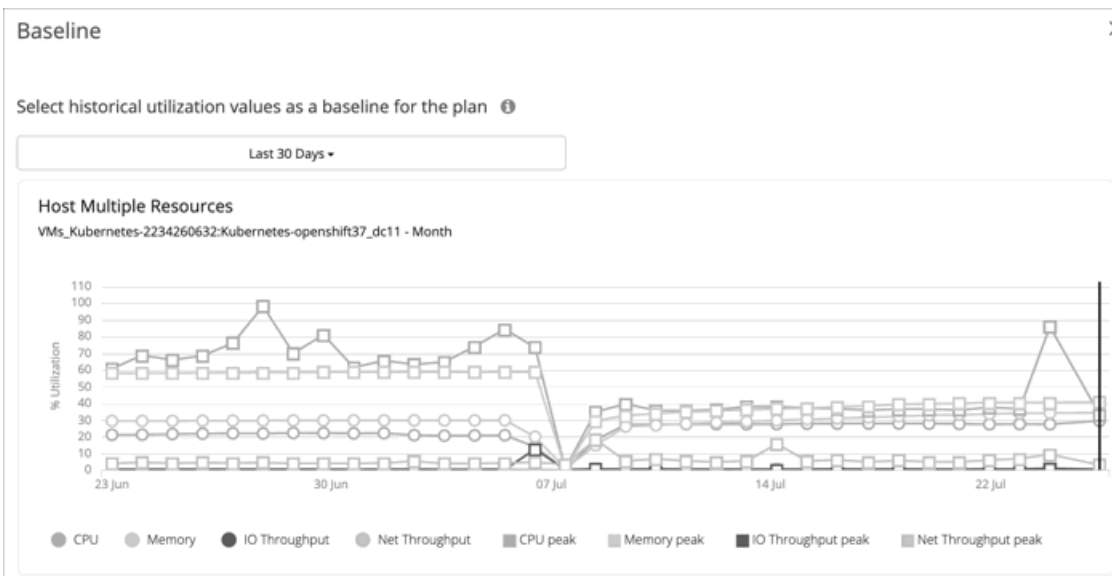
Baseline

Select historical utilization values as a baseline for the plan

Last 30 Days

Host Multiple Resources

VMs_Kubernetes-2234260632:Kubernetes-openshift37_dc11 - Month

110
100
90
80
70
60
50
40
30
20
10
0

% Utilization

23 Jun
30 Jun
07 Jul
14 Jul
22 Jul

CPU Memory IO Throughput Net Throughput CPU peak Memory peak IO Throughput peak Net Throughput peak